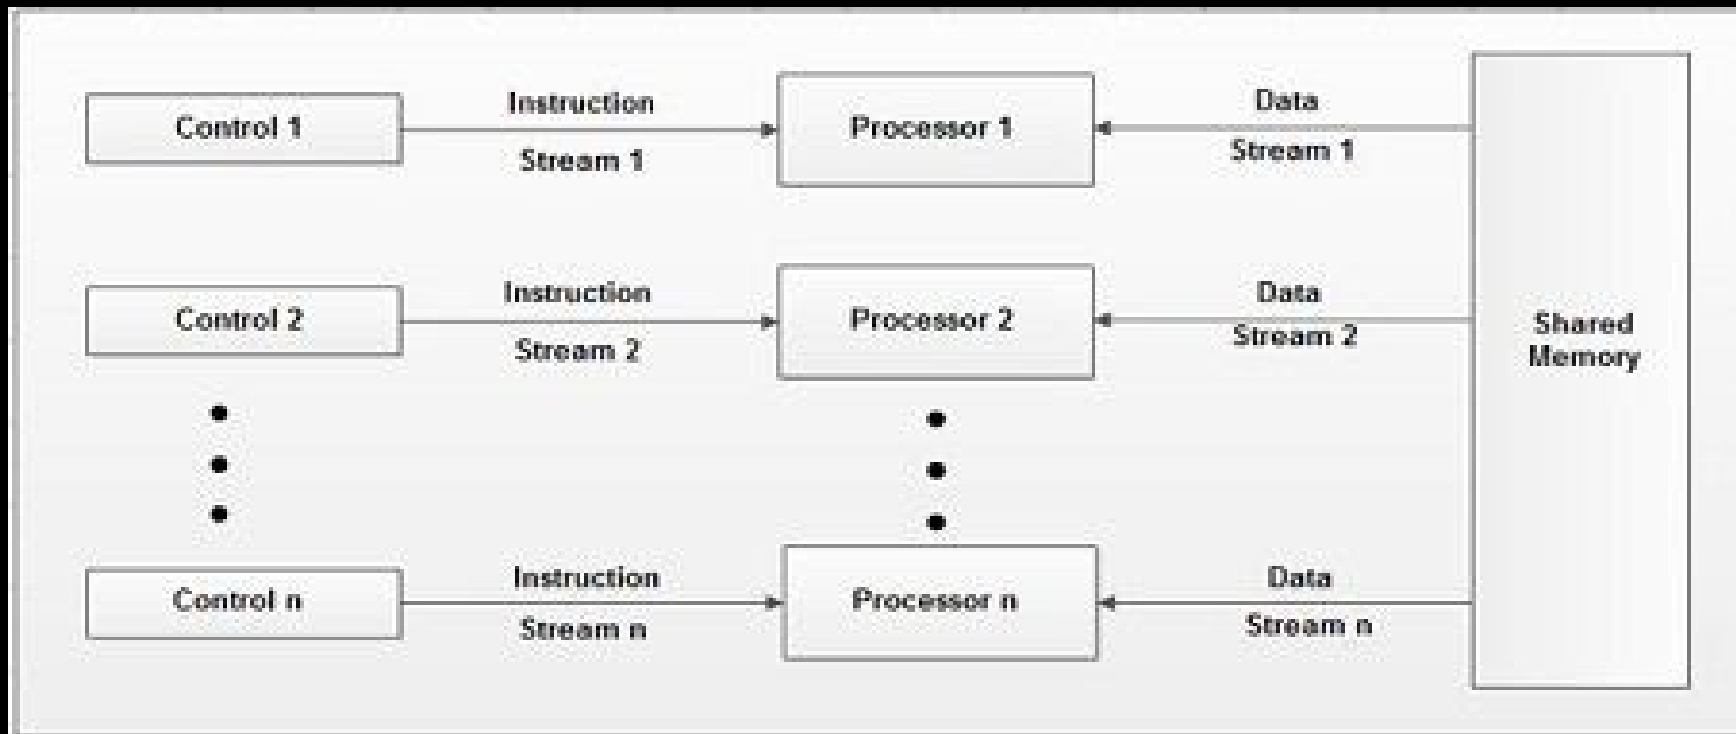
Control 1

Instruction

Stream 1

Processor 1

Data

Stream 1

Control 2

Instruction

Stream 2

Processor 2

Data

Stream 2

Shared Memory

Control n

Instruction

Stream n

Processor n

Data

Stream n